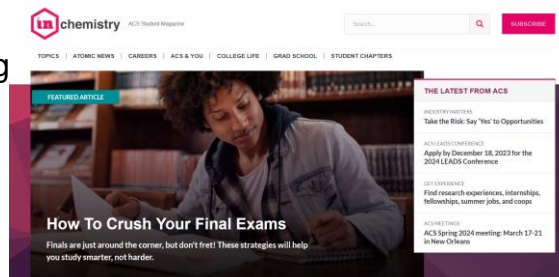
in chemistry ACS Student Magazine

Search... SUBSCRIBE

TOPICS | ATOMIC NEWS | CAREERS | ACS & YOU | COLLEGE LIFE | GRAD SCHOOL | STUDENT CHAPTERS

FEATURED ARTICLE

How To Crush Your Final Exams

Finals are just around the corner, but don't fret! These strategies will help you study smarter, not harder.

THE LATEST FROM ACS

INDUSTRY MATTERS
Take the Risk: Say 'Yes' to Opportunities

ACS LEADS CONFERENCE
Apply by December 18, 2023 for the 2024 LEADS Conference

GET EXPERIENCE
Find research experiences, internships, fellowships, summer jobs, and coops

ACS MEETINGS
ACS Spring 2024 meeting: March 17-21 in New Orleans